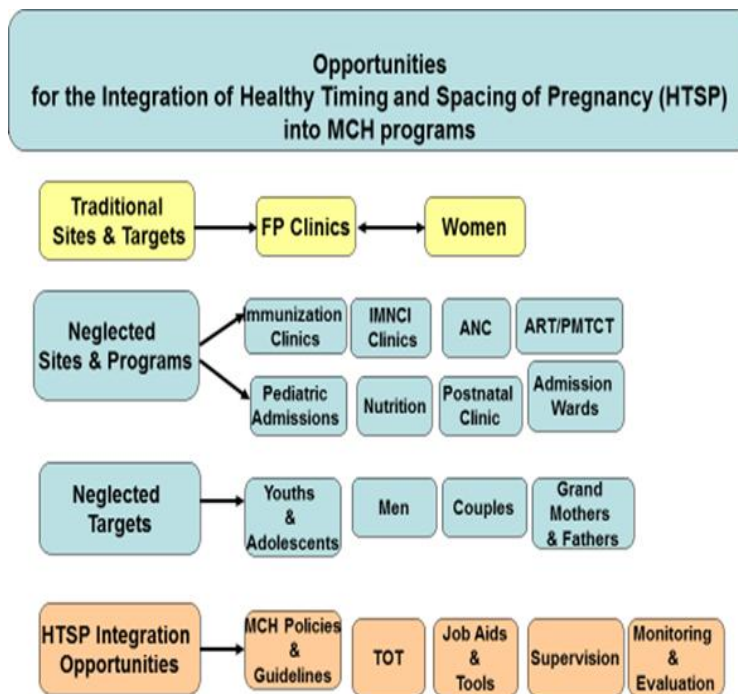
Opportunities for the Integration of Healthy Timing and Spacing of Pregnancy (HTSP) into MCH programs

Traditional Sites & Targets

FP Clinics

Women

Neglected Sites & Programs

Immunization Clinics

IMNCI Clinics

ANC

ART/PMTCT

Pediatric Admissions

Nutrition

Postnatal Clinic

Admission Wards

Neglected Targets

Youths & Adolescents

Men

Couples

Grand Mothers & Fathers

HTSP Integration Opportunities

MCH Policies & Guidelines

TOT

Job Aids & Tools

Supervision

Monitoring & Evaluation